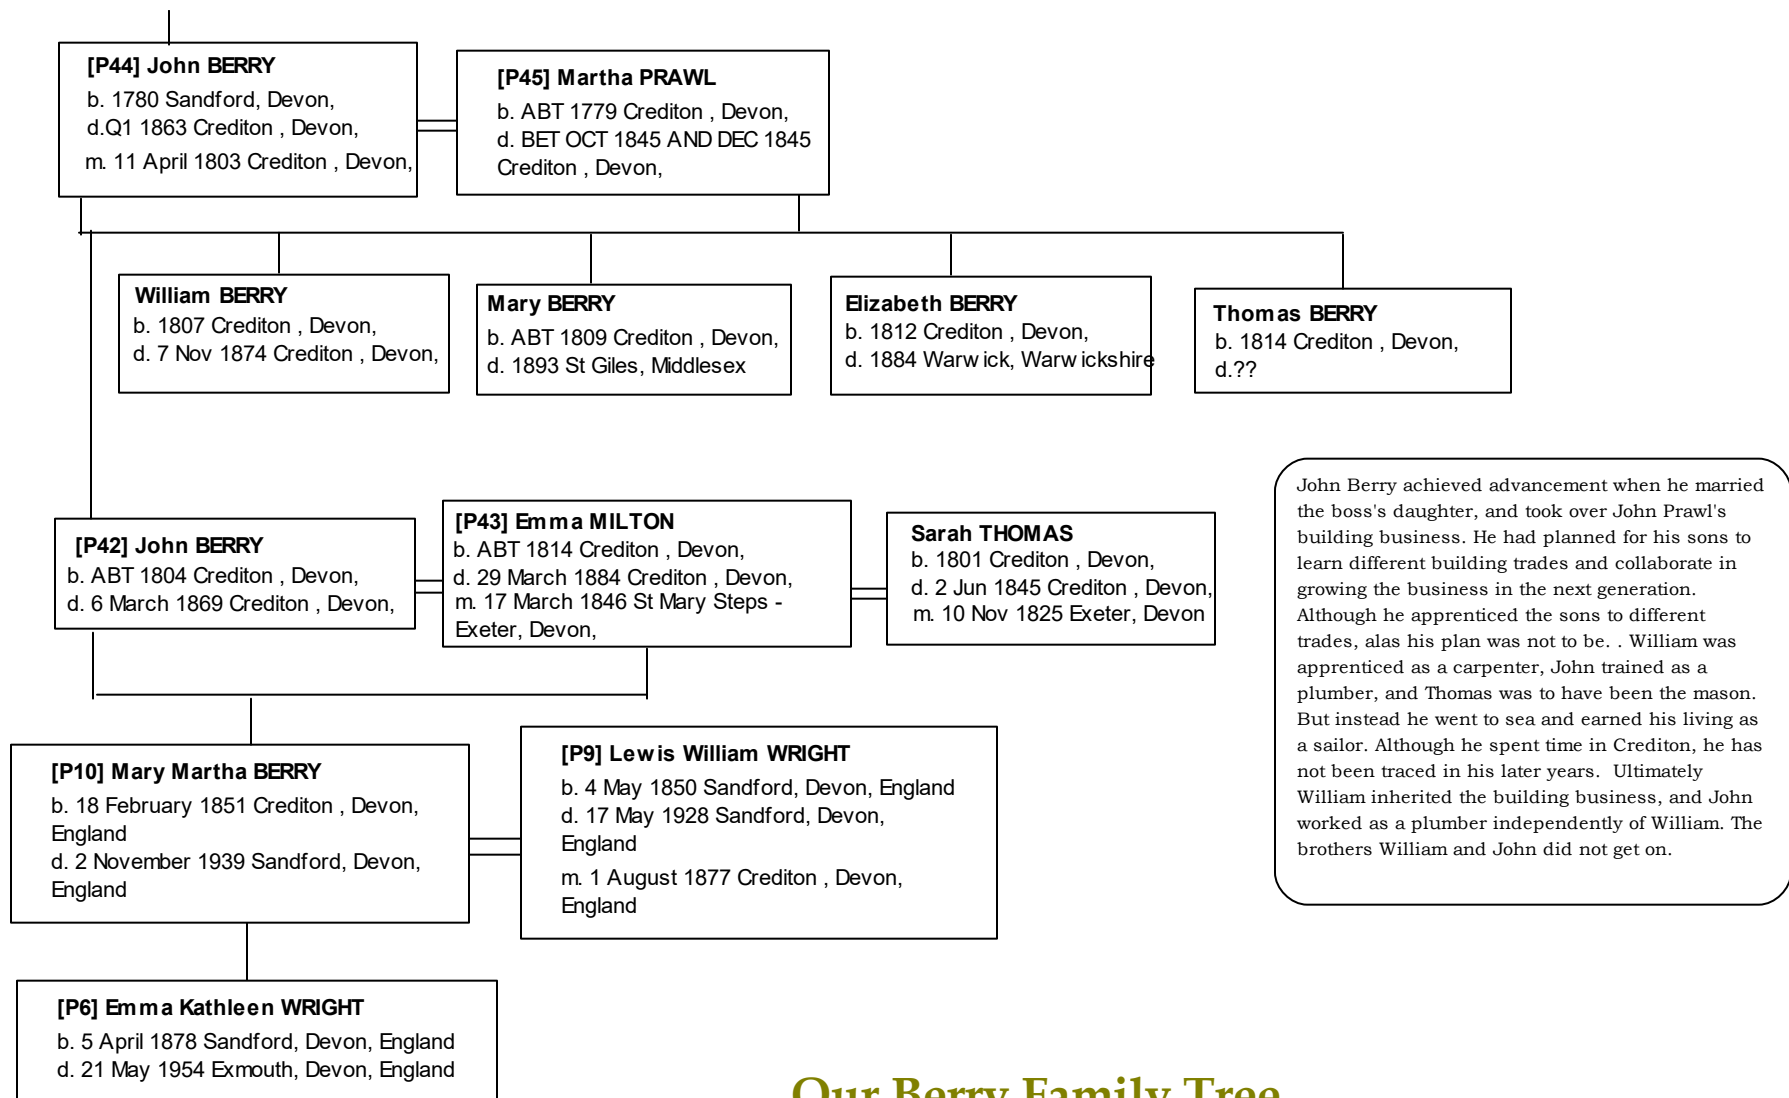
[P44] John BERRY
b. 1780 Sandford, Devon,
d.Q1 1863 Crediton , Devon,
m. 11 April 1803 Crediton , Devon,

[P45] Martha PRAWL
b. ABT 1779 Crediton , Devon,
d. BET OCT 1845 AND DEC 1845 Crediton , Devon,

William BERRY
b. 1807 Crediton , Devon,
d. 7 Nov 1874 Crediton , Devon,

Mary BERRY
b. ABT 1809 Crediton , Devon,
d. 1893 St Giles, Middlesex

Elizabeth BERRY
b. 1812 Crediton , Devon,
d. 1884 Warwick, Warwickshire

Thomas BERRY
b. 1814 Crediton , Devon,
d.??

John Berry achieved advancement when he married the boss's daughter, and took over John Prawl's building business. He had planned for his sons to learn different building trades and collaborate in growing the business in the next generation. Although he apprenticed the sons to different trades, alas his plan was not to be. . William was apprenticed as a carpenter, John trained as a plumber, and Thomas was to have been the mason. But instead he went to sea and earned his living as a sailor. Although he spent time in Crediton, he has not been traced in his later years. Ultimately William inherited the building business, and John worked as a plumber independently of William. The brothers William and John did not get on.

[P42] John BERRY
b. ABT 1804 Crediton , Devon,
d. 6 March 1869 Crediton , Devon,

[P43] Emma MILTON
b. ABT 1814 Crediton , Devon,
d. 29 March 1884 Crediton , Devon,
m. 17 March 1846 St Mary Steps - Exeter, Devon,

Sarah THOMAS
b. 1801 Crediton , Devon,
d. 2 Jun 1845 Crediton , Devon,
m. 10 Nov 1825 Exeter, Devon

[P10] Mary Martha BERRY
b. 18 February 1851 Crediton , Devon, England
d. 2 November 1939 Sandford, Devon, England

[P9] Lewis William WRIGHT
b. 4 May 1850 Sandford, Devon, England
d. 17 May 1928 Sandford, Devon, England
m. 1 August 1877 Crediton , Devon, England

[P6] Emma Kathleen WRIGHT
b. 5 April 1878 Sandford, Devon, England
d. 21 May 1954 Exmouth, Devon, England

Our Berry Family Tree